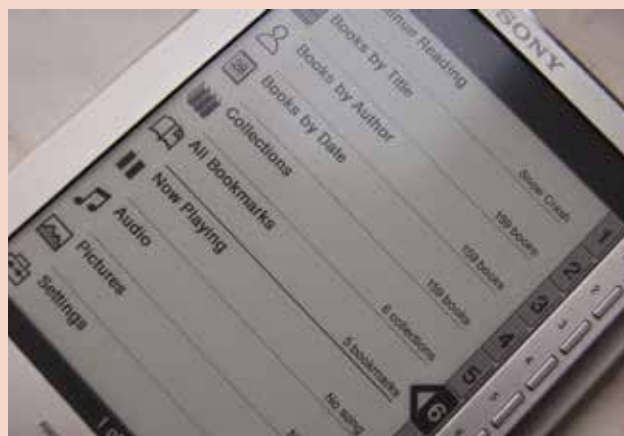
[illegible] Reading
Snow Crash
Books by Title
150 books
Books by Author
150 books
Books by Date
150 books
Collections
8 collections
All Bookmarks
5 bookmarks
Now Playing
No song
Audio
Pictures
Settings
SONY
1
2
3
4
5
6